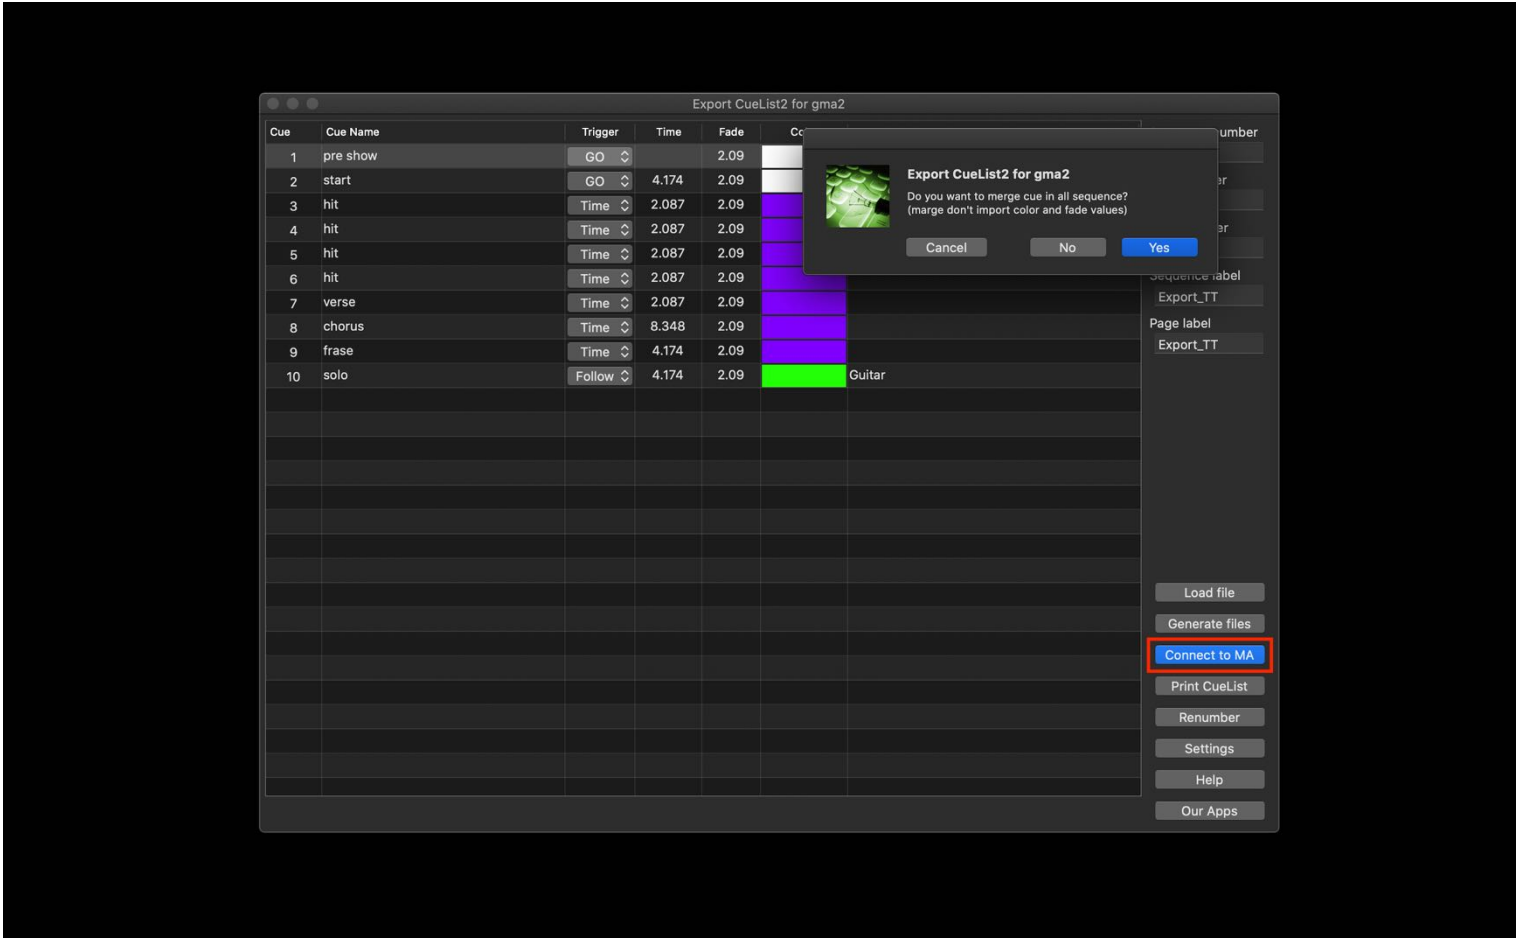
Export CueList2 for gma2

| Cue | Cue Name | Trigger | Time | Fade | Co |  |
|---|---|---|---|---|---|---|
| 1 | pre show | GO |  | 2.09 |  |  |
| 2 | start | GO | 4.174 | 2.09 |  |  |
| 3 | hit | Time | 2.087 | 2.09 |  |  |
| 4 | hit | Time | 2.087 | 2.09 |  |  |
| 5 | hit | Time | 2.087 | 2.09 |  |  |
| 6 | hit | Time | 2.087 | 2.09 |  |  |
| 7 | verse | Time | 2.087 | 2.09 |  |  |
| 8 | chorus | Time | 8.348 | 2.09 |  |  |
| 9 | frase | Time | 4.174 | 2.09 |  |  |
| 10 | solo | Follow | 4.174 | 2.09 |  | Guitar |

Export CueList2 for gma2
Do you want to merge cue in all sequence?
(marge don't import color and fade values)
Cancel No Yes

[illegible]umber
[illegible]er
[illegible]er
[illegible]ence label
Export_TT
Page label
Export_TT

Load file
Generate files
Connect to MA
Print CueList
Renumber
Settings
Help
Our Apps